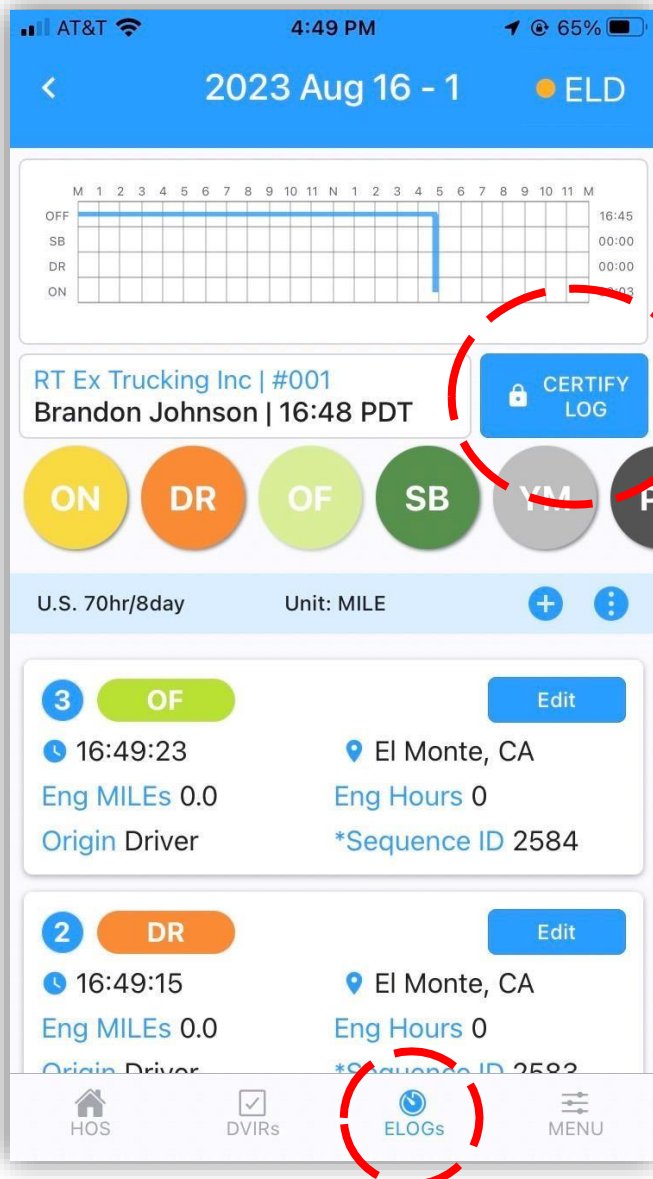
AT&T 4:49 PM 65%

< 2023 Aug 16 - 1 ELD

M 1 2 3 4 5 6 7 8 9 10 11 N 1 2 3 4 5 6 7 8 9 10 11 M
OFF 16:45
SB 00:00
DR 00:00
ON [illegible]:03

RT Ex Trucking Inc | #001
Brandon Johnson | 16:48 PDT

CERTIFY LOG

ON DR OF SB YM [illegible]

U.S. 70hr/8day Unit: MILE

3 OF Edit
16:49:23 El Monte, CA
Eng MILEs 0.0 Eng Hours 0
Origin Driver *Sequence ID 2584

2 DR Edit
16:49:15 El Monte, CA
Eng MILEs 0.0 Eng Hours 0
Origin Driver *Sequence ID 2583

HOS DVIRs ELOGs MENU